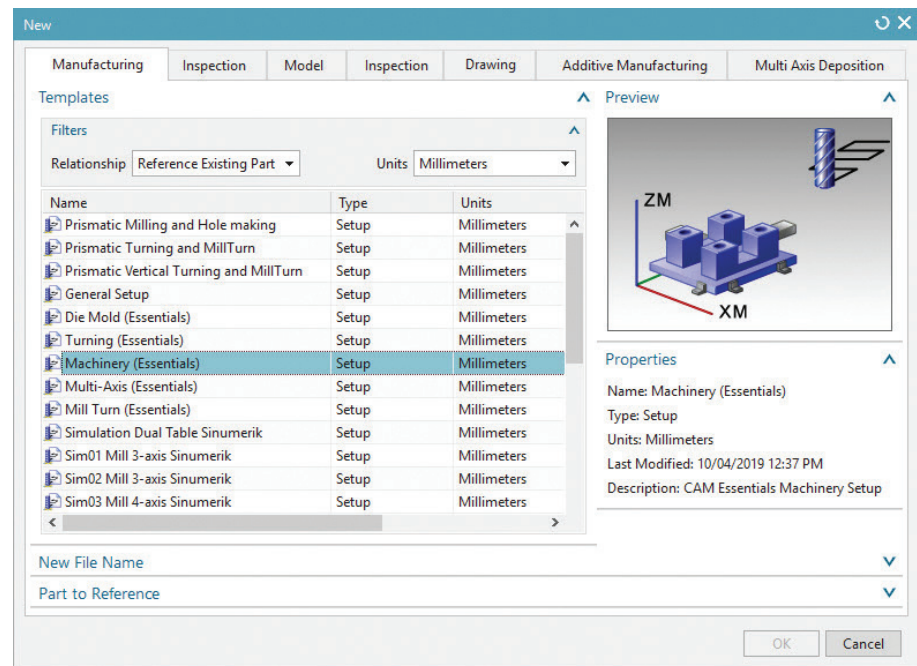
New

Manufacturing | Inspection | Model | Inspection | Drawing | Additive Manufacturing | Multi Axis Deposition

Templates

Filters

Relationship Reference Existing Part    Units Millimeters

| Name | Type | Units |
|---|---|---|
| Prismatic Milling and Hole making | Setup | Millimeters |
| Prismatic Turning and MillTurn | Setup | Millimeters |
| Prismatic Vertical Turning and MillTurn | Setup | Millimeters |
| General Setup | Setup | Millimeters |
| Die Mold (Essentials) | Setup | Millimeters |
| Turning (Essentials) | Setup | Millimeters |
| Machinery (Essentials) | Setup | Millimeters |
| Multi-Axis (Essentials) | Setup | Millimeters |
| Mill Turn (Essentials) | Setup | Millimeters |
| Simulation Dual Table Sinumerik | Setup | Millimeters |
| Sim01 Mill 3-axis Sinumerik | Setup | Millimeters |
| Sim02 Mill 3-axis Sinumerik | Setup | Millimeters |
| Sim03 Mill 4-axis Sinumerik | Setup | Millimeters |

Preview

ZM
XM

Properties

Name: Machinery (Essentials)
Type: Setup
Units: Millimeters
Last Modified: 10/04/2019 12:37 PM
Description: CAM Essentials Machinery Setup

New File Name

Part to Reference

OK    Cancel